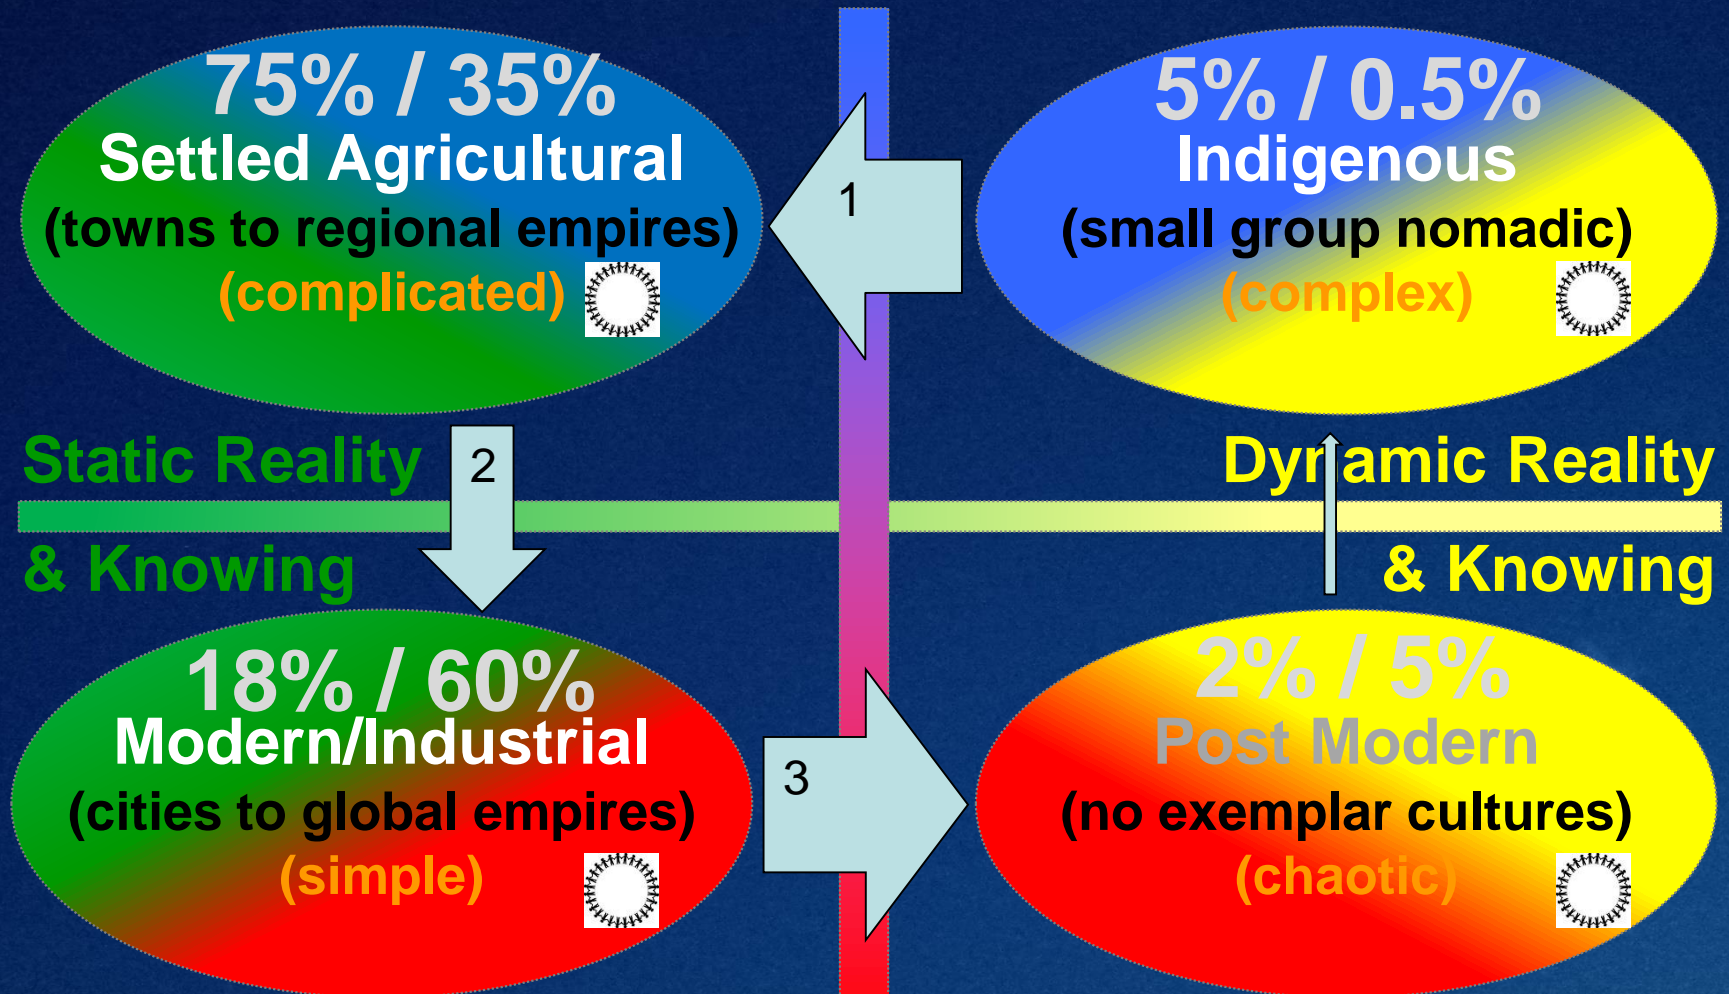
75% / 35%
Settled Agricultural
(towns to regional empires)
(complicated)

1

5% / 0.5%
Indigenous
(small group nomadic)
(complex)

Static Reality

2

Dynamic Reality

& Knowing

& Knowing

18% / 60%
Modern/Industrial
(cities to global empires)
(simple)

3

2% / 5%
Post Modern
(no exemplar cultures)
(chaotic)